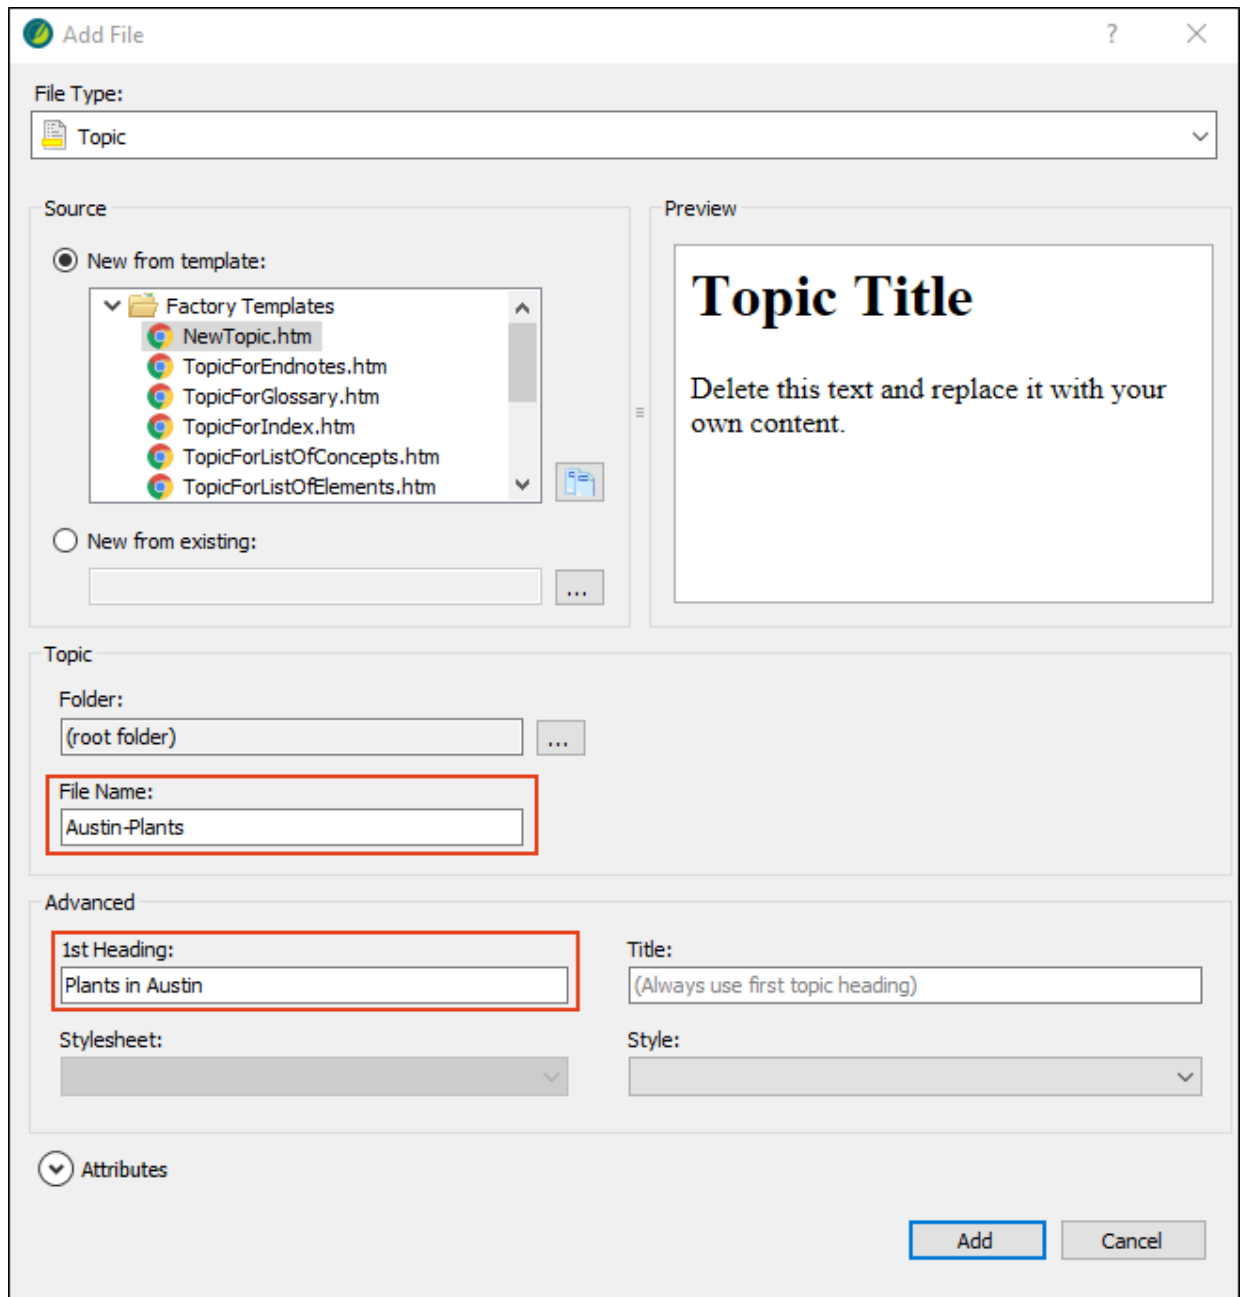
Add File

?

File Type:

Topic

Source

New from template:

Factory Templates
NewTopic.htm
TopicForEndnotes.htm
TopicForGlossary.htm
TopicForIndex.htm
TopicForListOfConcepts.htm
TopicForListOfElements.htm

New from existing:

...

Preview

Topic Title

Delete this text and replace it with your own content.

Topic

Folder:

(root folder)

...

File Name:

Austin-Plants

Advanced

1st Heading:

Plants in Austin

Title:

(Always use first topic heading)

Stylesheet:

Style:

Attributes

Add

Cancel